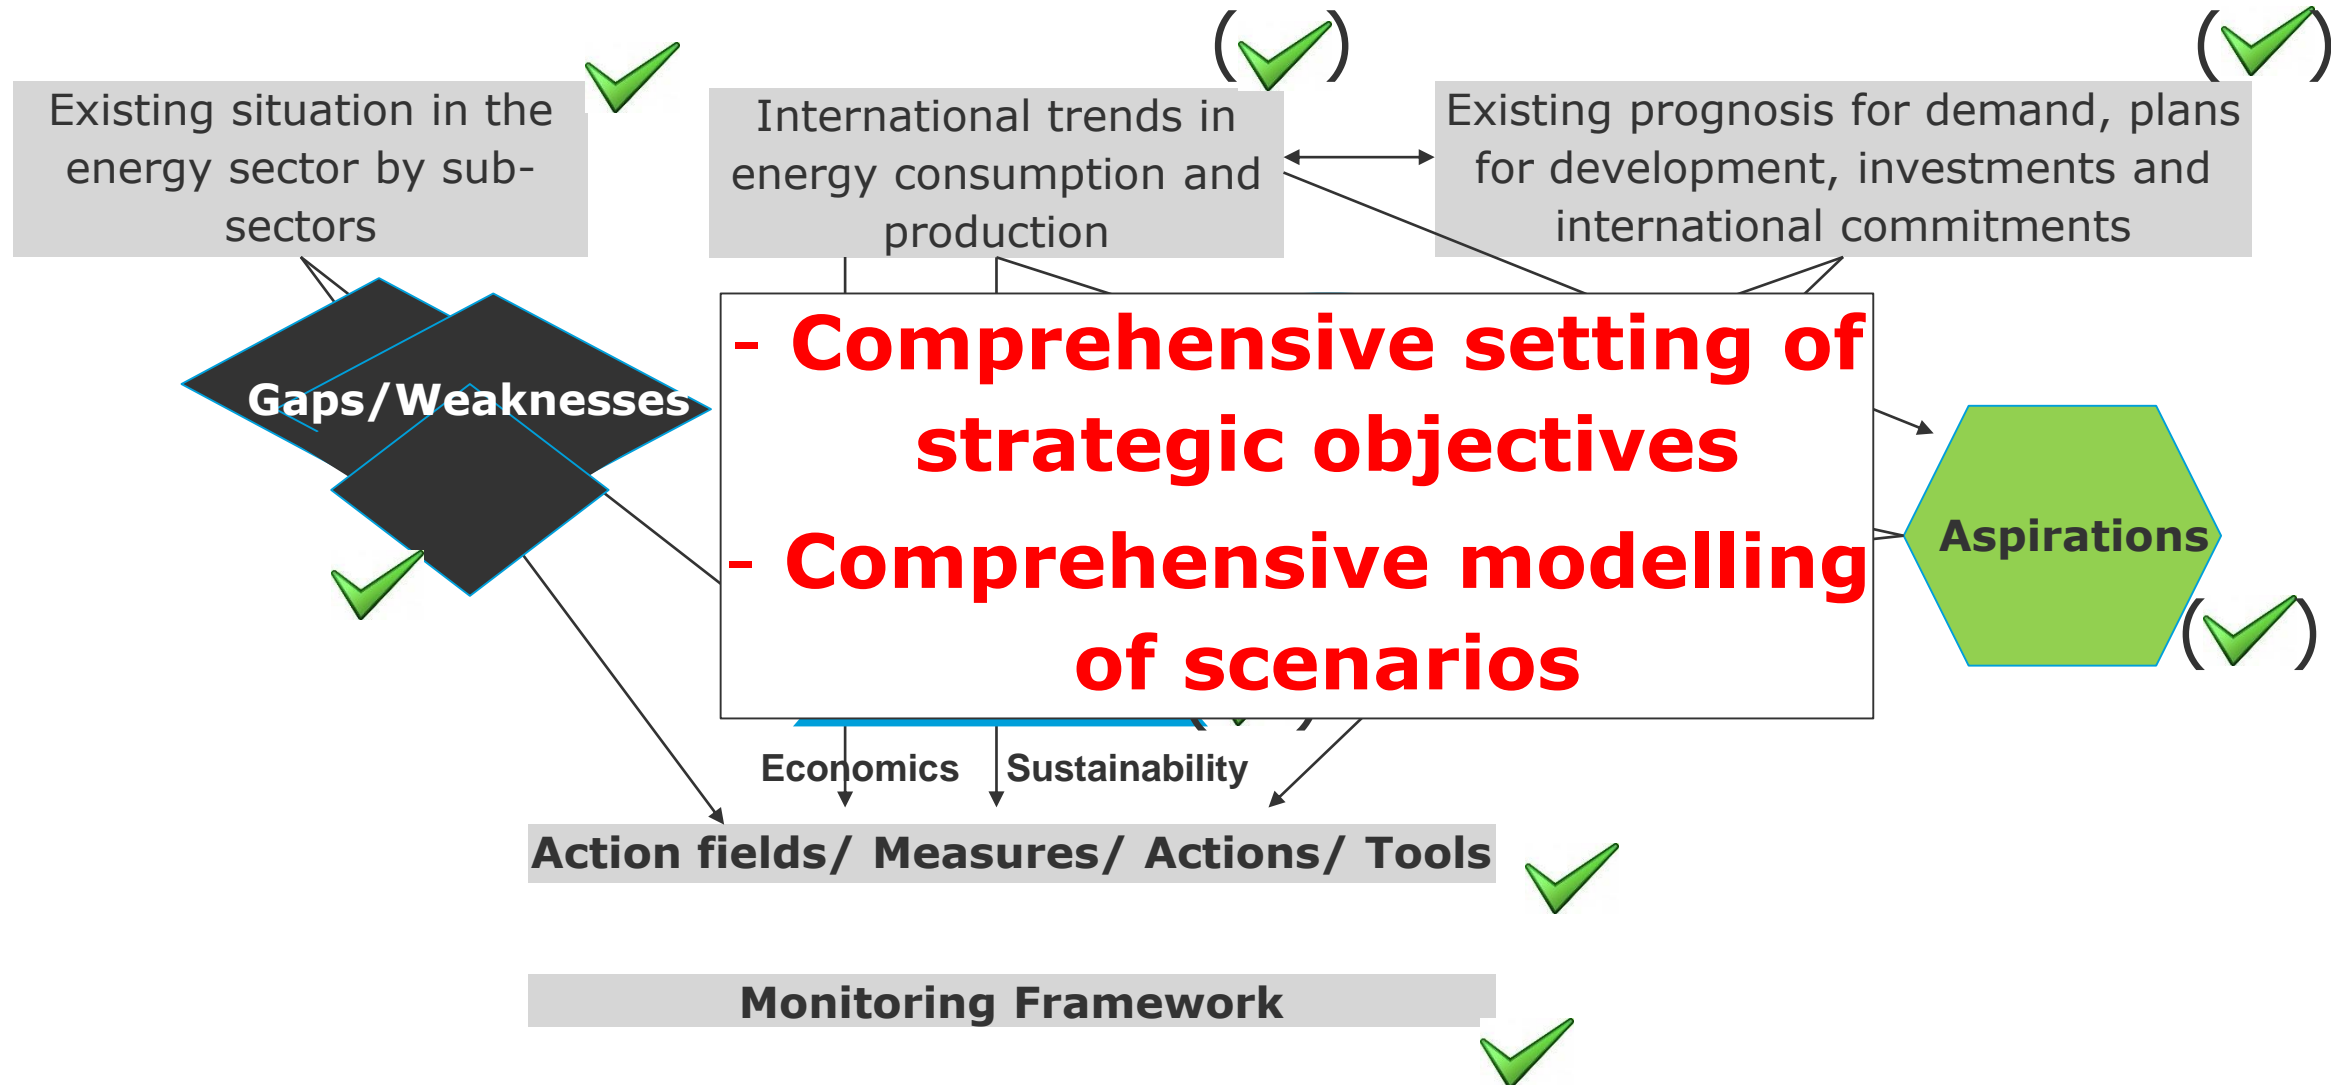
Existing situation in the energy sector by sub-sectors

International trends in energy consumption and production

Existing prognosis for demand, plans for development, investments and international commitments

Gaps/Weaknesses

- Comprehensive setting of strategic objectives

- Comprehensive modelling of scenarios

Aspirations

Economics

Sustainability

Action fields/ Measures/ Actions/ Tools

Monitoring Framework